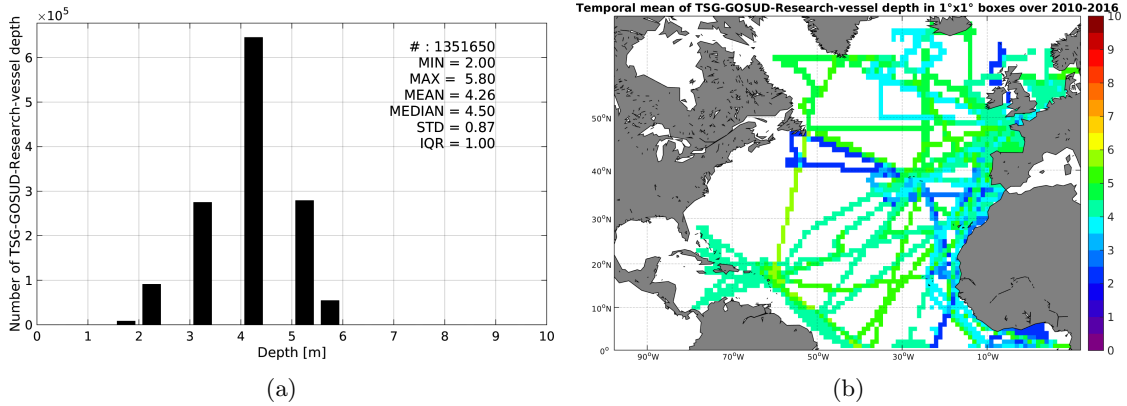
$\times10^5$

Number of TSG-GOSUD-Research-vessel depth

6
5
4
3
2
1
0

0 1 2 3 4 5 6 7 8 9 10

Depth [m]

# : 1351650
MIN = 2.00
MAX = 5.80
MEAN = 4.26
MEDIAN = 4.50
STD = 0.87
IQR = 1.00

(a)

Temporal mean of TSG-GOSUD-Research-vessel depth in 1°x1° boxes over 2010-2016

50°N
40°N
30°N
20°N
10°N
0°

90°W 70°W 50°W 30°W 10°W

10
9
8
7
6
5
4
3
2
1
0

(b)